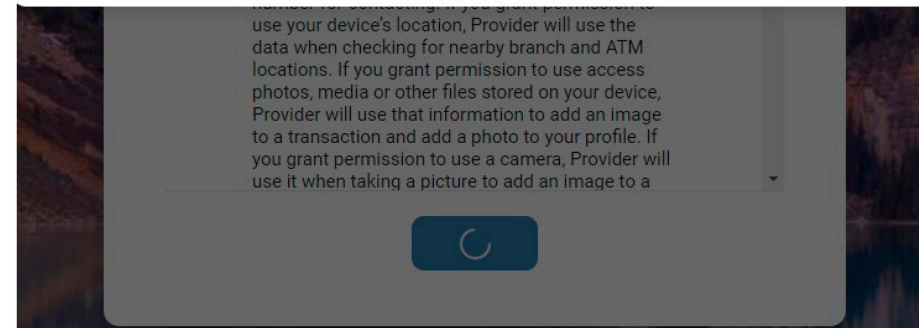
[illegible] use your device's location, Provider will use the data when checking for nearby branch and ATM locations. If you grant permission to use access photos, media or other files stored on your device, Provider will use that information to add an image to a transaction and add a photo to your profile. If you grant permission to use a camera, Provider will use it when taking a picture to add an image to a